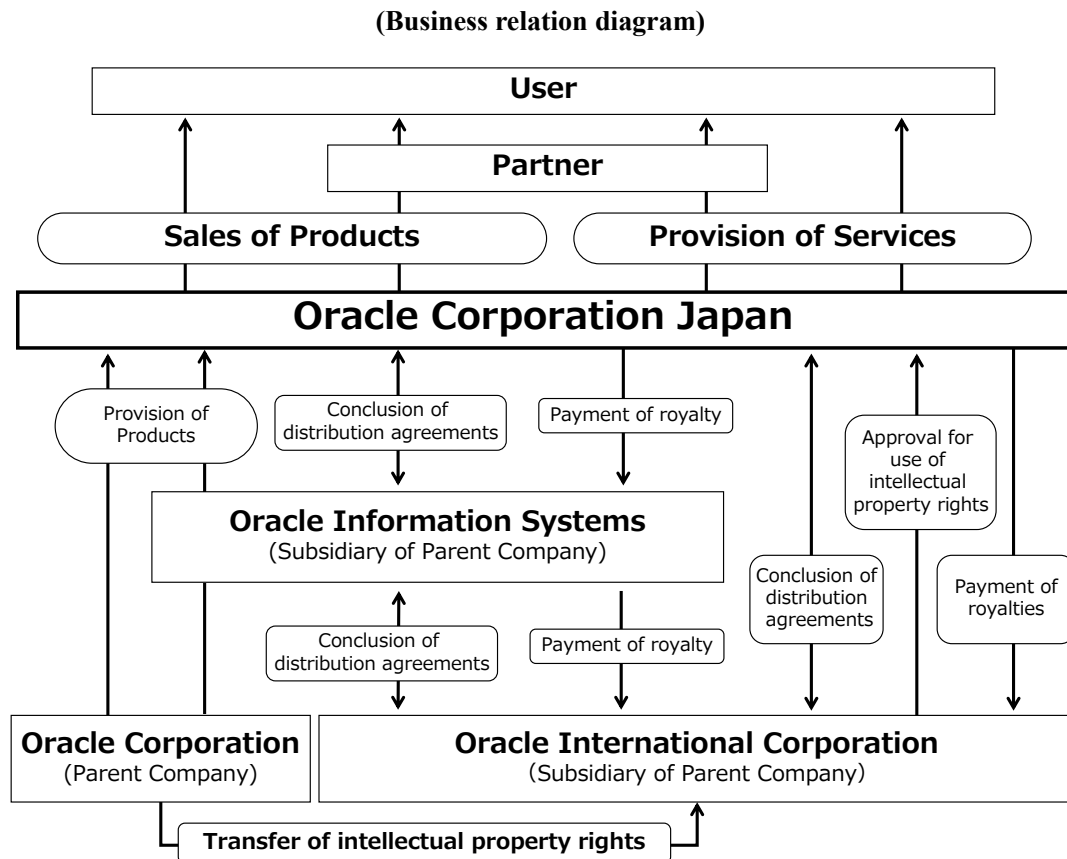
(Business relation diagram)

User

Partner

Sales of Products

Provision of Services

Oracle Corporation Japan

Provision of Products

Conclusion of distribution agreements

Payment of royalty

Approval for use of intellectual property rights

Oracle Information Systems
(Subsidiary of Parent Company)

Conclusion of distribution agreements

Payment of royalties

Conclusion of distribution agreements

Payment of royalty

Oracle Corporation
(Parent Company)

Oracle International Corporation
(Subsidiary of Parent Company)

Transfer of intellectual property rights